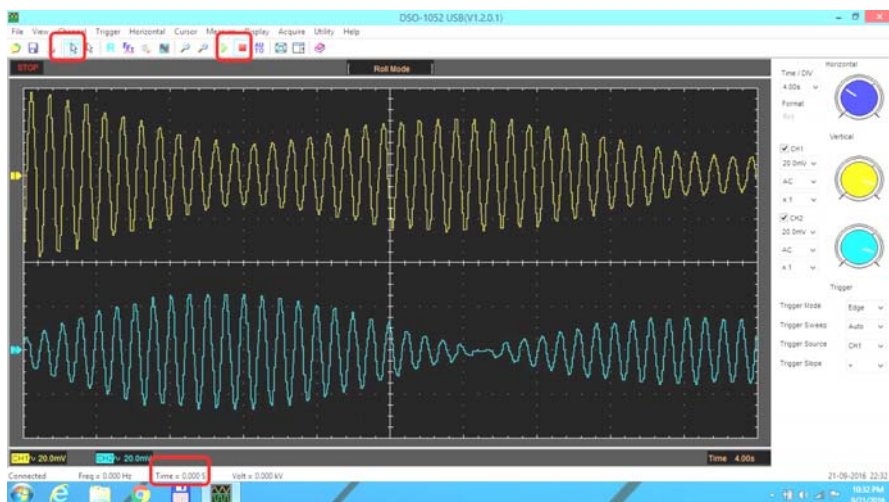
DSO-1052 USB(V1.2.0.1)

File View Channel Trigger Horizontal Cursor Measure Display Acquire Utility Help

STOP

Roll Mode

Horizontal

Time / DIV

4.00s

Format

Vertical

CH1

20.0mV

AC

x 1

CH2

20.0mV

AC

x 1

Trigger

Trigger Mode Edge

Trigger Sweep Auto

Trigger Source CH1

Trigger Slope +

CH1 ~ 20.0mV

CH2 ~ 20.0mV

Time 4.00s

Connected

Freq = 0.000 Hz

Time = 0.000 S

Volt = 0.000 kV

21-09-2016 22:32

10:32 PM

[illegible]